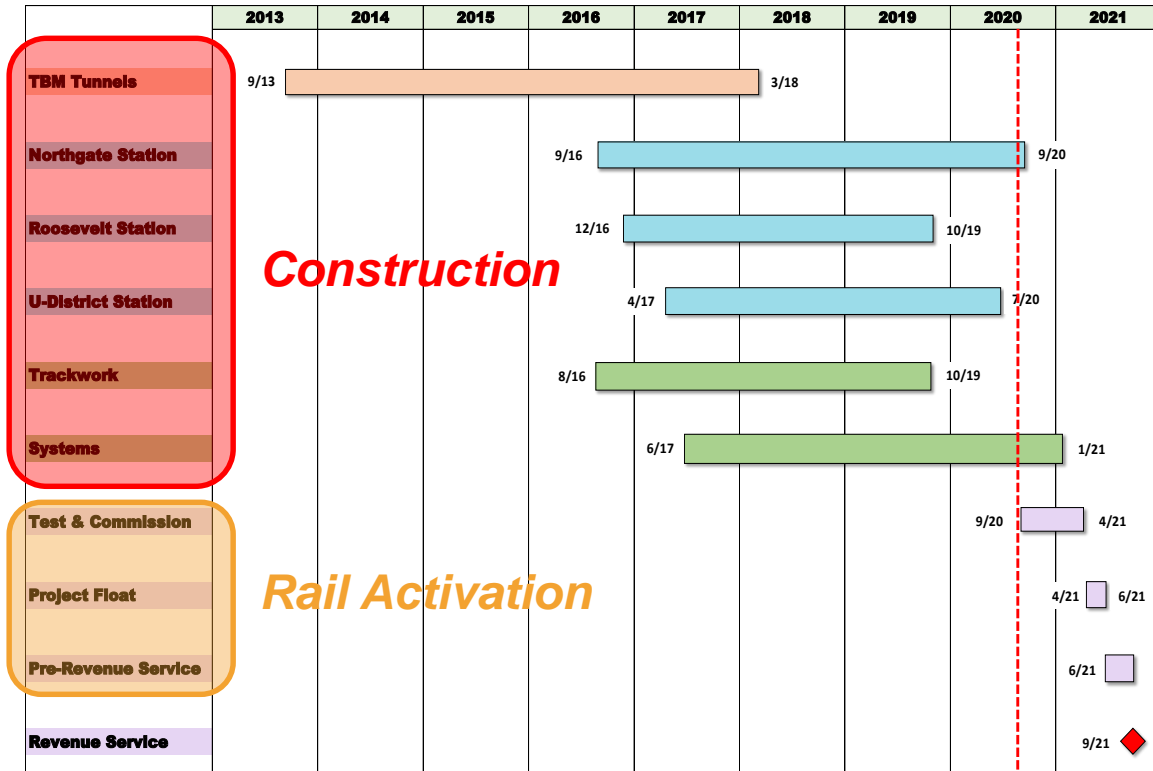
| | 2013 | 2014 | 2015 | 2016 | 2017 | 2018 | 2019 | 2020 | 2021 |
|---|---|---|---|---|---|---|---|---|---|

TBM Tunnels 9/13 3/18

Northgate Station 9/16 9/20

Roosevelt Station 12/16 10/19

U-District Station 4/17 7/20

Trackwork 8/16 10/19

Systems 6/17 1/21

Test & Commission 9/20 4/21

Project Float 4/21 6/21

Pre-Revenue Service 6/21

Revenue Service 9/21

Construction

Rail Activation